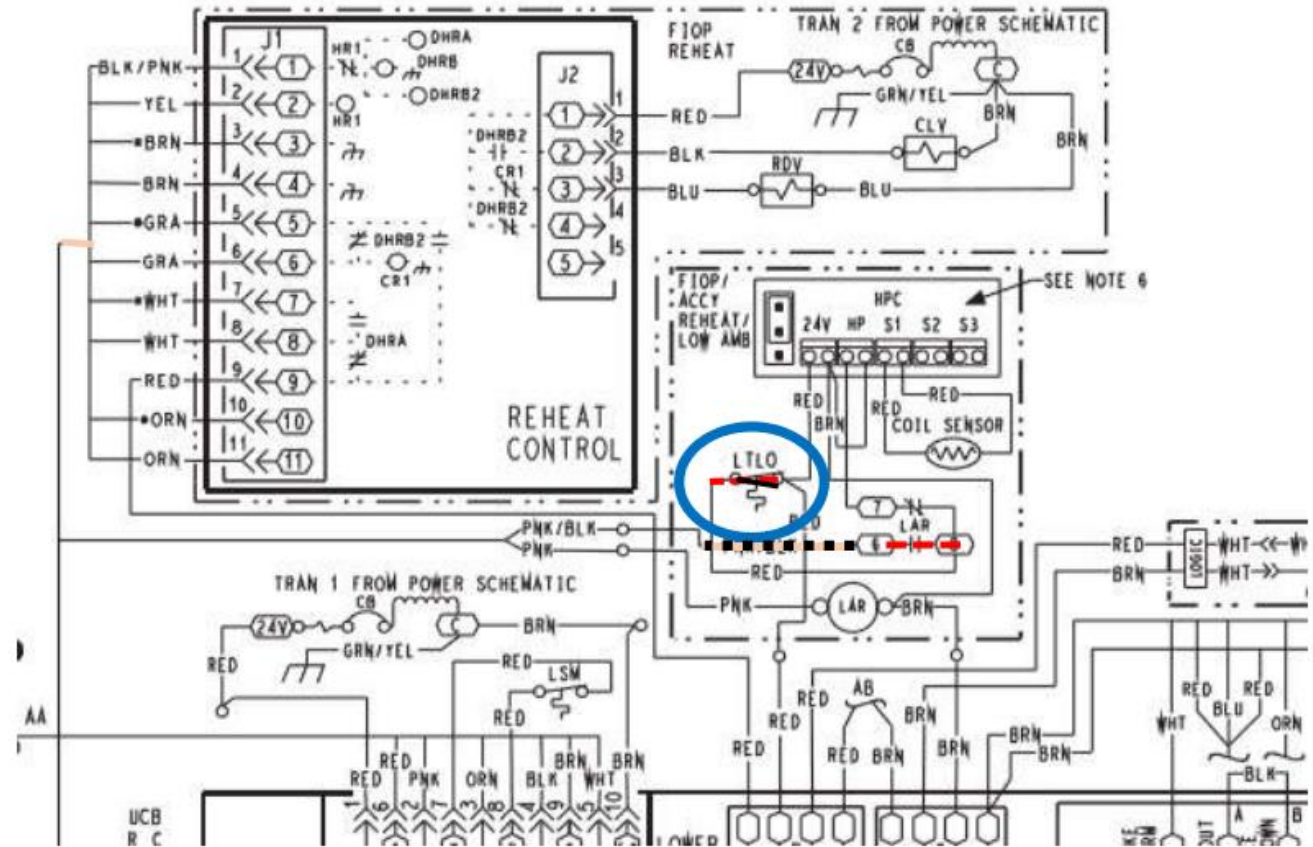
J1
BLK/PNK 1 1
YEL 2 2
BRN 3 3
BRN 4 4
GRA 5 5
GRA 6 6
WHT 7 7
WHT 8 8
RED 9 9
ORN 10 10
ORN 11 11

HR1 DHRA
DHRB
HR1 DHRB2
DHRB2 CR1
DHRB2
DHRB2
CR1
DHRA

J2
1 1
2 2
3 3
4 4
5 5

REHEAT CONTROL

FIOP REHEAT
TRAN 2 FROM POWER SCHEMATIC
24V CB C
GRN/YEL
BRN
RED
BLK CLY
BLU RDV BLU
BRN

FIOP/ ACCY REHEAT/ LOW AMB
SEE NOTE 6
HPC
24V HP S1 S2 S3
RED
RED BRN RED
COIL SENSOR
LTLO
7 LAR
PNK/BLK
PNK 6
BLU
RED
PNK LAR BRN

RED
BRN
LOGIC
WHT
WHT

TRAN 1 FROM POWER SCHEMATIC
24V CB C BRN
GRN/YEL
RED
RED
LSM
RED
AA
RED
RED PNK ORN BLK BRN WHT BRN
1 6 2 7 3 8 4 9 5 10
UCB
R C
RED RED AB BRN
RED RED BRN BRN
BRN
BRN
RED RED
WHT BLU ORN
BLK
LOWER